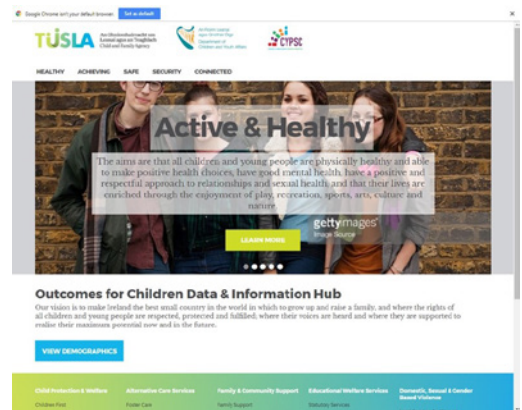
Google Chrome isn't your default browser Set as default

TUSLA An Ghníomhaireacht um Leanaí agus an Teaghlach Child and Family Agency

An Roinn Leanaí agus Gnóthaí Óige Department of Children and Youth Affairs

CYPSC

HEALTHY ACHIEVING SAFE SECURITY CONNECTED

Active & Healthy

The aims are that all children and young people are physically healthy and able to make positive health choices, have good mental health, have a positive and respectful approach to relationships and sexual health, and that their lives are enriched through the enjoyment of play, recreation, sports, arts, culture and nature.

gettyimages Image Source

LEARN MORE

Outcomes for Children Data & Information Hub

Our vision is to make Ireland the best small country in the world in which to grow up and raise a family, and where the rights of all children and young people are respected, protected and fulfilled; where their voices are heard and where they are supported to realise their maximum potential now and in the future.

VIEW DEMOGRAPHICS

Child Protection & Welfare Alternative Care Services Family & Community Support Educational Welfare Services Domestic, Sexual & Gender Based Violence

Children First Foster Care Family Support Statutory Services